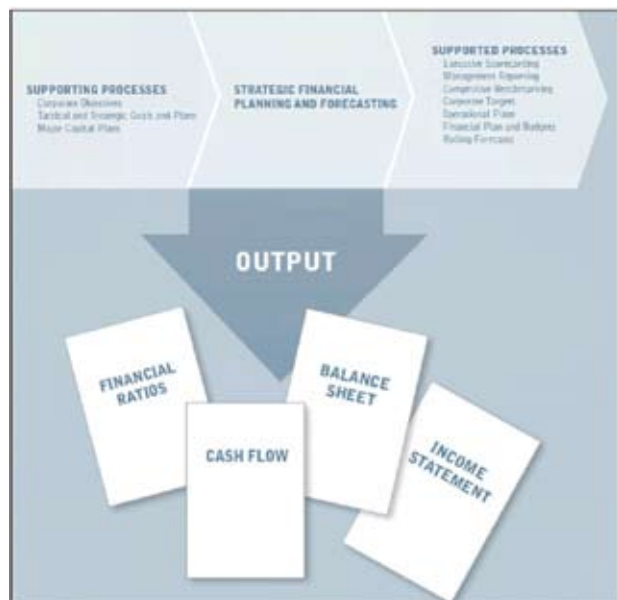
SUPPORTING PROCESSES
Corporate Objectives
Tactical and Strategic Goals and Plans
Major Capital Plans

STRATEGIC FINANCIAL PLANNING AND FORECASTING

SUPPORTED PROCESSES
Executive Scorecarding
Management Reporting
Competitive Benchmarking
Corporate Targets
Operational Plans
Financial Plan and Budgets
Rolling Forecasts

OUTPUT

FINANCIAL RATIOS

CASH FLOW

BALANCE SHEET

INCOME STATEMENT